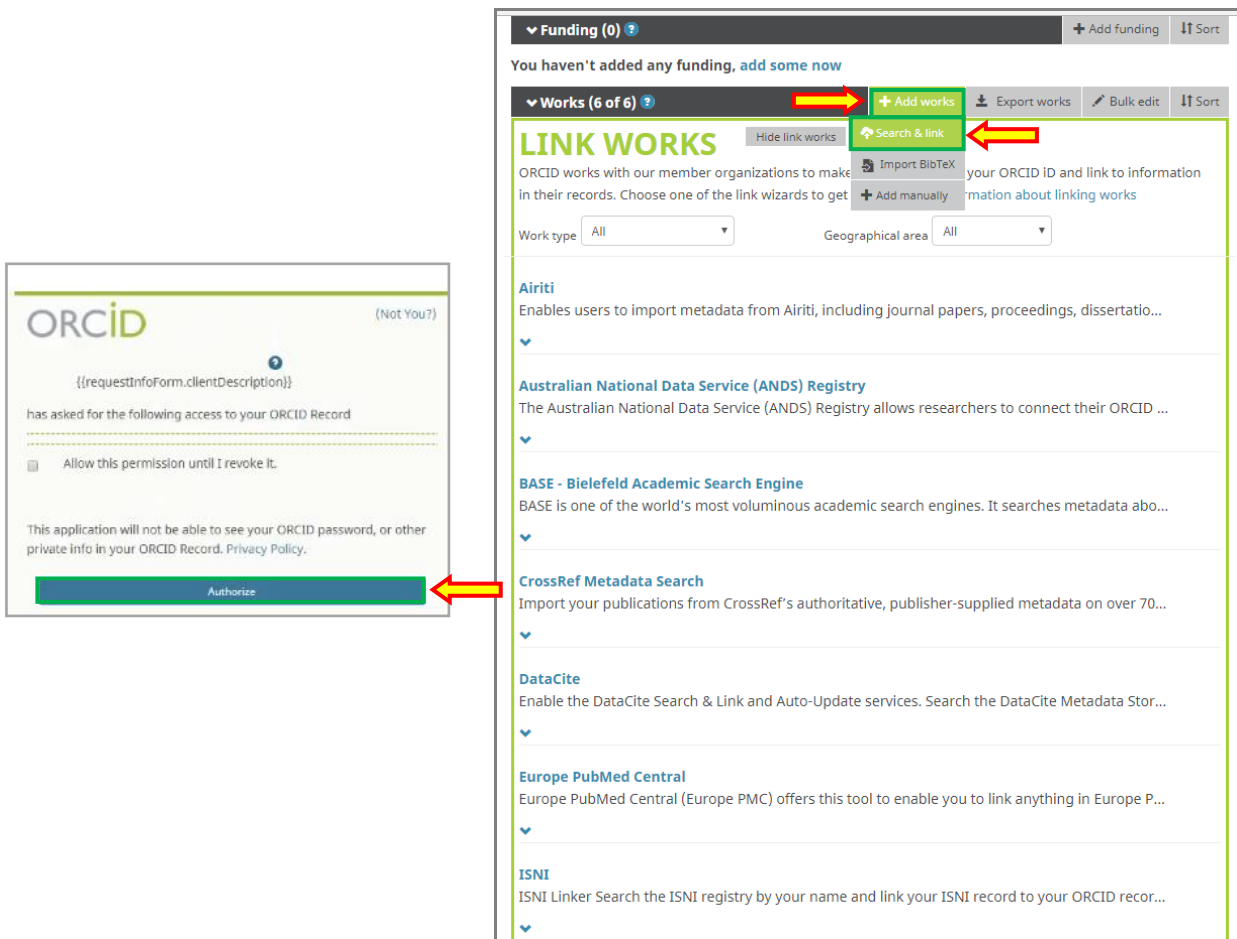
ORCID

(Not You?)

{{requestInfoForm.clientDescription}}

has asked for the following access to your ORCID Record

Allow this permission until I revoke it.

This application will not be able to see your ORCID password, or other private info in your ORCID Record. Privacy Policy.

Authorize

Funding (0) ?

Add funding

Sort

You haven't added any funding, add some now

Works (6 of 6) ?

Add works

Export works

Bulk edit

Sort

LINK WORKS

Hide link works

Search & link

Import BibTeX

Add manually

ORCID works with our member organizations to make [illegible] your ORCID iD and link to information in their records. Choose one of the link wizards to get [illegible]rmation about linking works

Work type All

Geographical area All

Airiti

Enables users to import metadata from Airiti, including journal papers, proceedings, dissertatio...

Australian National Data Service (ANDS) Registry

The Australian National Data Service (ANDS) Registry allows researchers to connect their ORCID ...

BASE - Bielefeld Academic Search Engine

BASE is one of the world's most voluminous academic search engines. It searches metadata abo...

CrossRef Metadata Search

Import your publications from CrossRef's authoritative, publisher-supplied metadata on over 70...

DataCite

Enable the DataCite Search & Link and Auto-Update services. Search the DataCite Metadata Stor...

Europe PubMed Central

Europe PubMed Central (Europe PMC) offers this tool to enable you to link anything in Europe P...

ISNI

ISNI Linker Search the ISNI registry by your name and link your ISNI record to your ORCID recor...